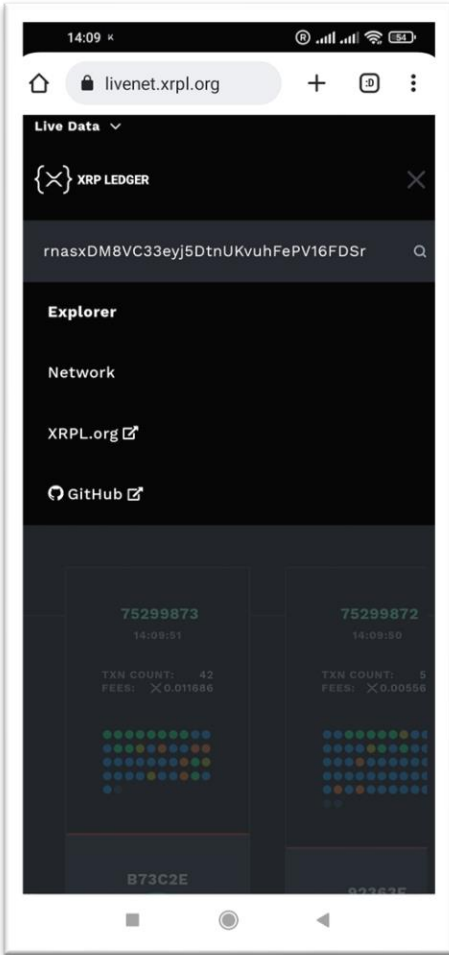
14:09

54

livenet.xrpl.org

:D

Live Data

XRP LEDGER

rnasxDM8VC33eyj5DtnUKvuhFePV16FDSr

Explorer

Network

XRPL.org

GitHub

75299873
14:09:51

TXN COUNT: 42
FEES: 0.011686

75299872
14:09:50

TXN COUNT: 5
FEES: 0.00556

B73C2E

92362F